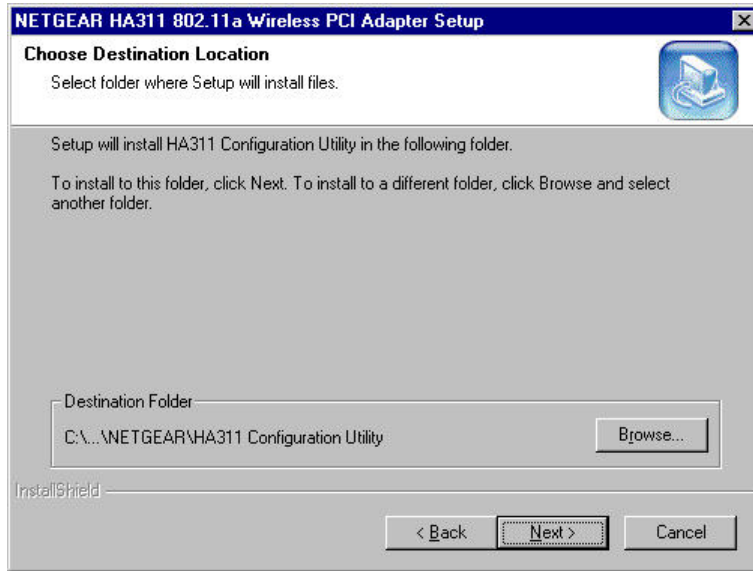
NETGEAR HA311 802.11a Wireless PCI Adapter Setup

Choose Destination Location

Select folder where Setup will install files.

Setup will install HA311 Configuration Utility in the following folder.

To install to this folder, click Next. To install to a different folder, click Browse and select another folder.

Destination Folder

C:\...\NETGEAR\HA311 Configuration Utility

Browse...

InstallShield

< Back

Next >

Cancel